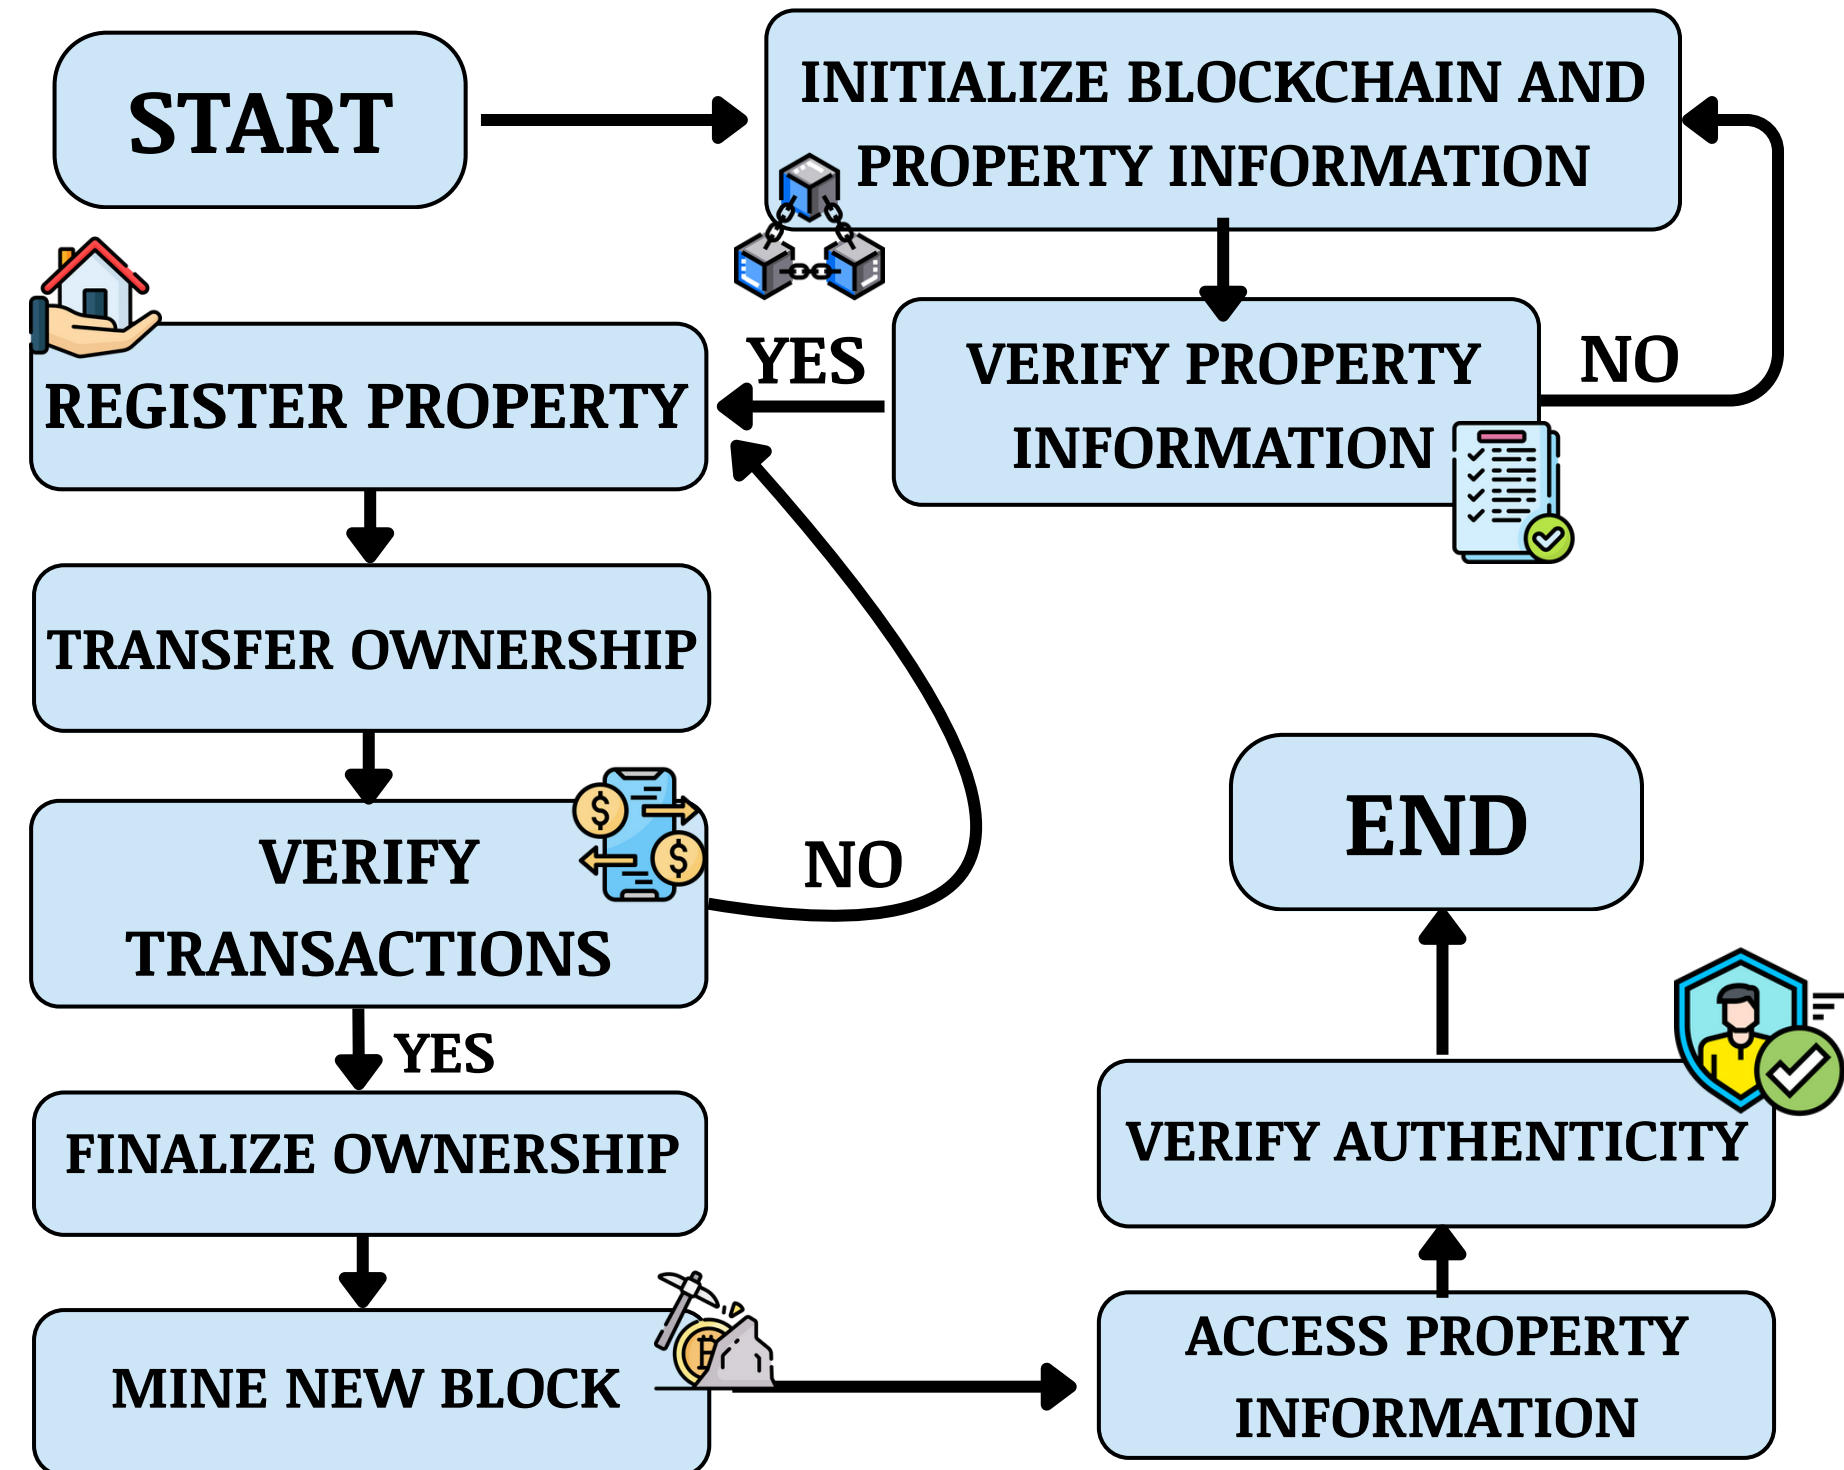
START

INITIALIZE BLOCKCHAIN AND PROPERTY INFORMATION

VERIFY PROPERTY INFORMATION

YES

NO

REGISTER PROPERTY

TRANSFER OWNERSHIP

VERIFY TRANSACTIONS

NO

YES

FINALIZE OWNERSHIP

MINE NEW BLOCK

ACCESS PROPERTY INFORMATION

VERIFY AUTHENTICITY

END